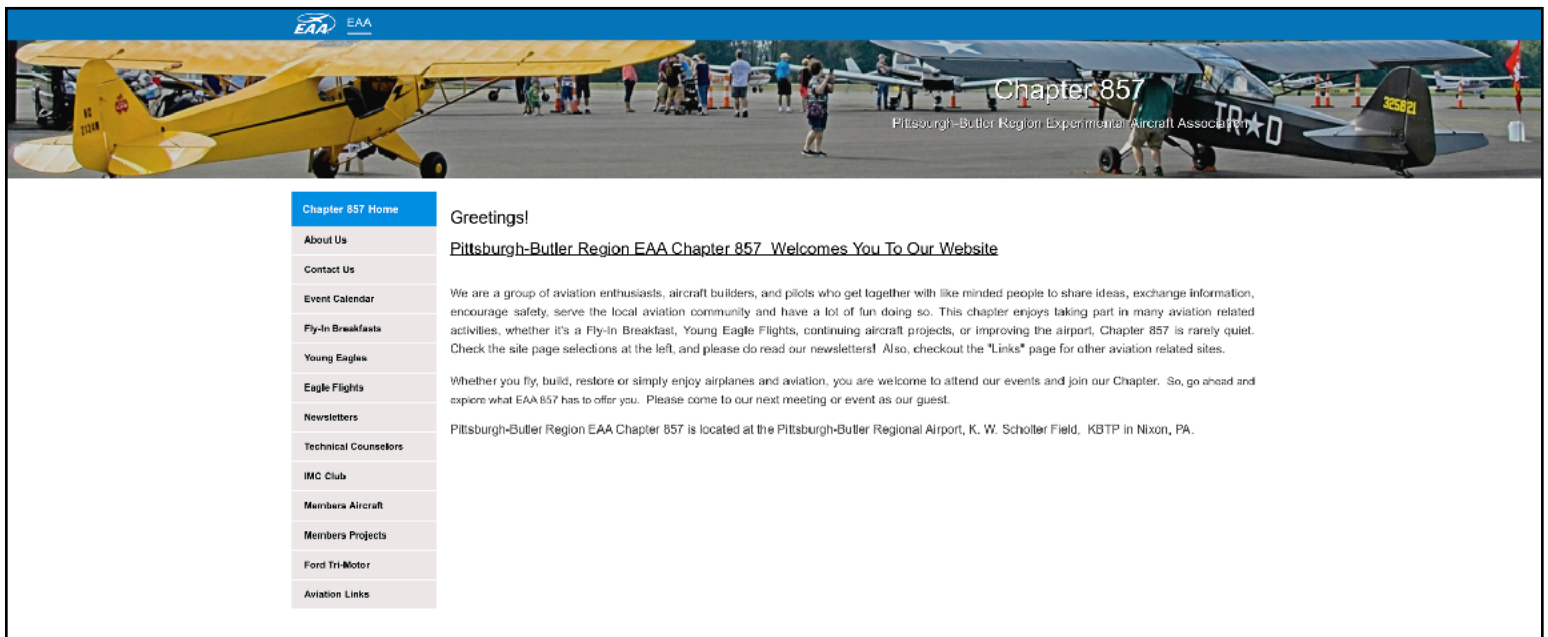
EAA EAA

Chapter 857

Pittsburgh-Butler Region Experimental Aircraft Association

TR D 325821

Chapter 857 Home
About Us
Contact Us
Event Calendar
Fly-In Breakfasts
Young Eagles
Eagle Flights
Newsletters
Technical Counselors
IMC Club
Members Aircraft
Members Projects
Ford Tri-Motor
Aviation Links

Greetings!

Pittsburgh-Butler Region EAA Chapter 857 Welcomes You To Our Website

We are a group of aviation enthusiasts, aircraft builders, and pilots who get together with like minded people to share ideas, exchange information, encourage safety, serve the local aviation community and have a lot of fun doing so. This chapter enjoys taking part in many aviation related activities, whether it's a Fly-In Breakfast, Young Eagle Flights, continuing aircraft projects, or improving the airport, Chapter 857 is rarely quiet. Check the site page selections at the left, and please do read our newsletters! Also, checkout the "Links" page for other aviation related sites.

Whether you fly, build, restore or simply enjoy airplanes and aviation, you are welcome to attend our events and join our Chapter. So, go ahead and explore what EAA 857 has to offer you. Please come to our next meeting or event as our guest.

Pittsburgh-Butler Region EAA Chapter 857 is located at the Pittsburgh-Butler Regional Airport, K. W. Scholter Field, KBTP in Nixon, PA.